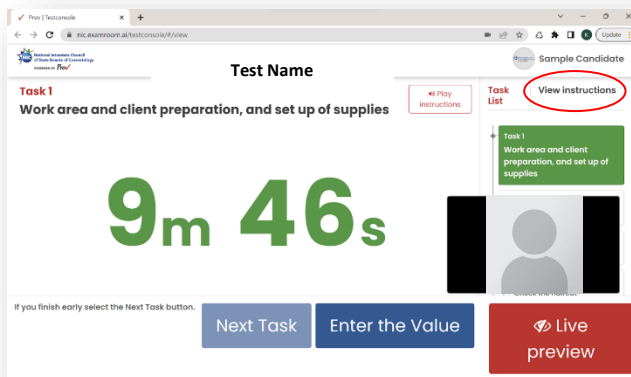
Prov | Testconsole
nic.examroom.ai/testconsole/#/view
Update
National Interstate Council of State Boards of Cosmetology
POWERED BY Prov
Test Name
Sample Candidate
Task 1
Work area and client preparation, and set up of supplies
Play instructions
Task List
View instructions
Task 1
Work area and client preparation, and set up of supplies
9m 46s
If you finish early select the Next Task button.
Next Task
Enter the Value
Live preview